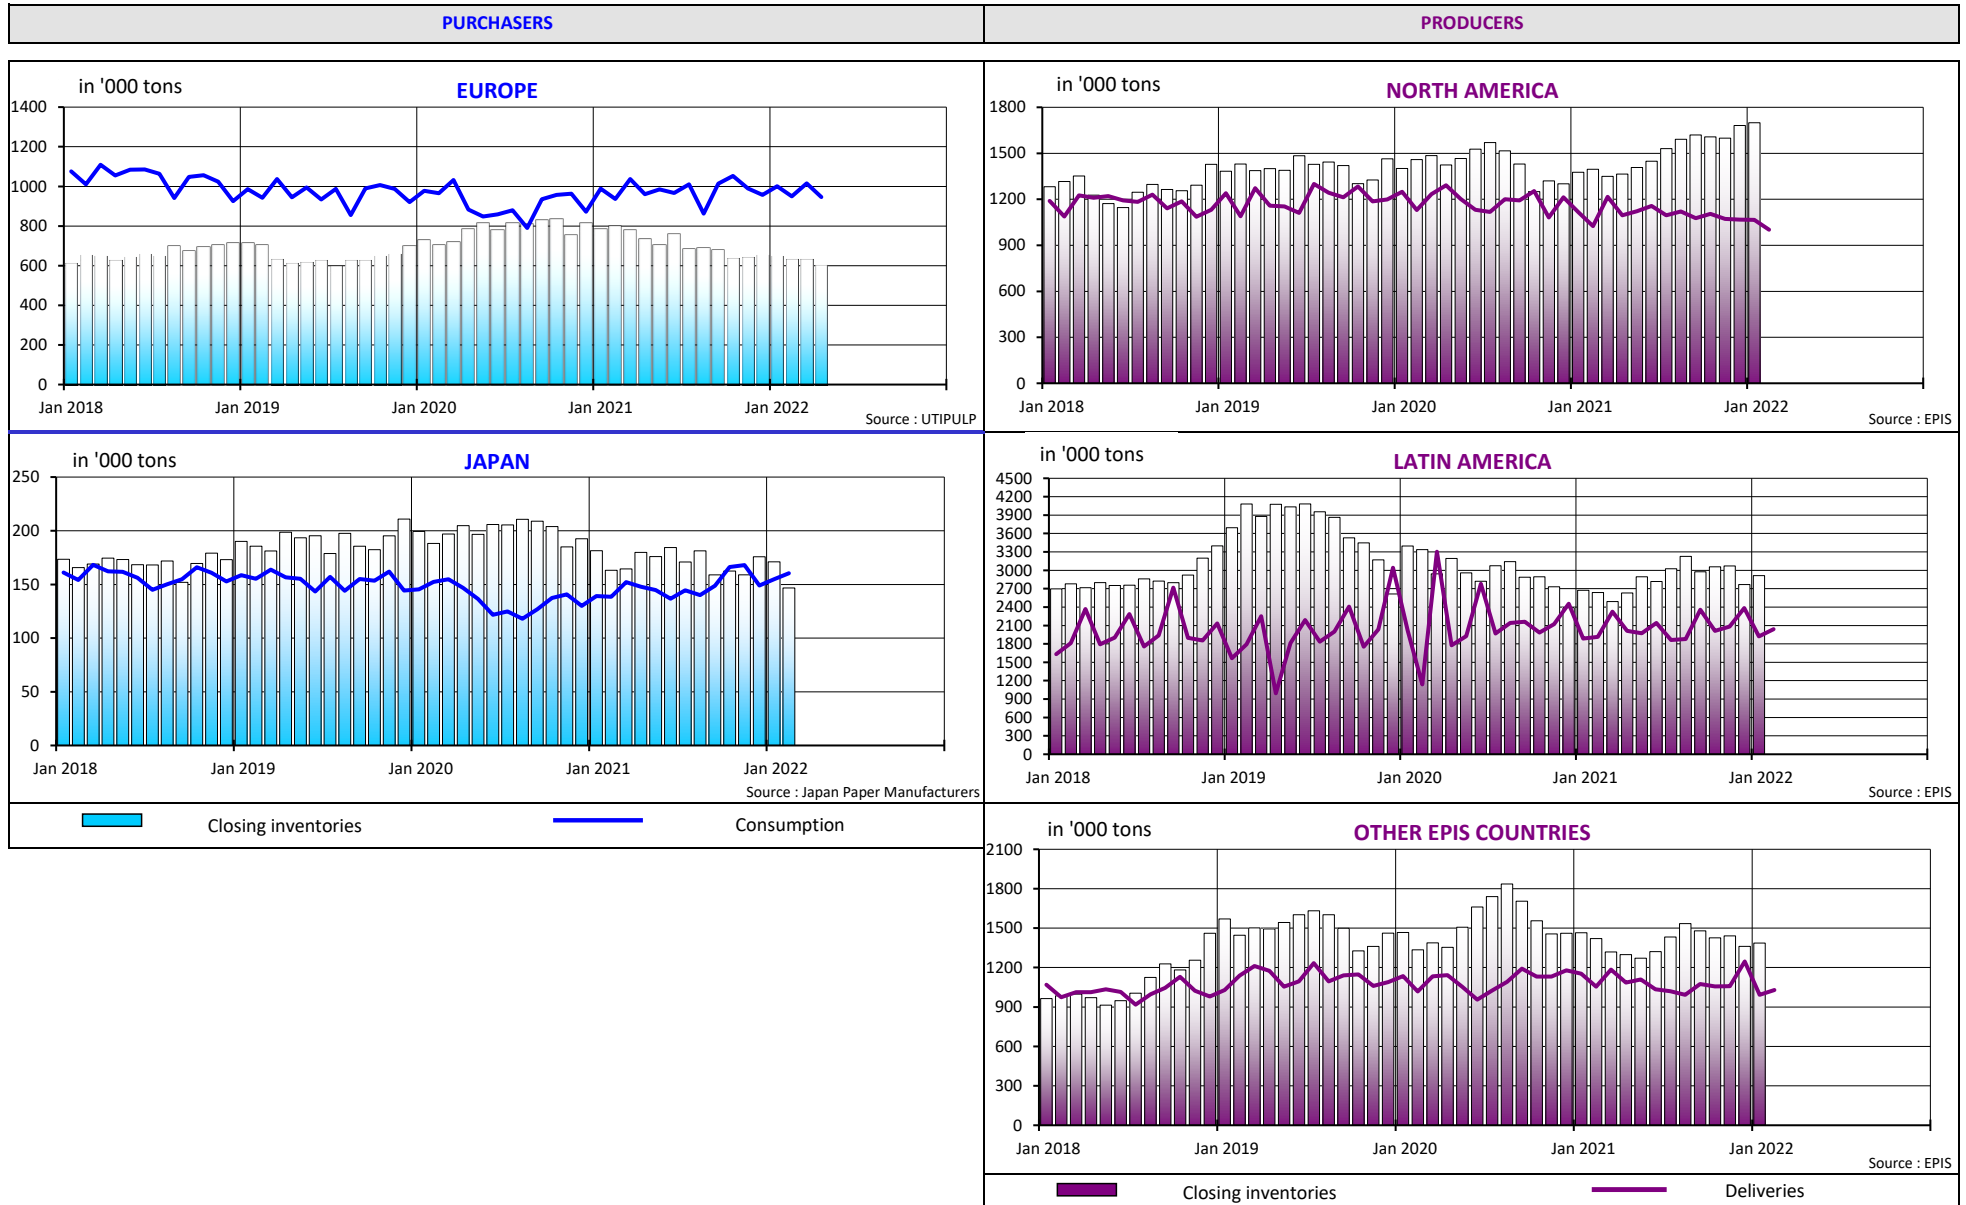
PURCHASERS

PRODUCERS

in '000 tons

EUROPE

1400
1200
1000
800
600
400
200
0

Jan 2018 Jan 2019 Jan 2020 Jan 2021 Jan 2022

Source : UTIPULP

in '000 tons

NORTH AMERICA

1800
1500
1200
900
600
300
0

Jan 2018 Jan 2019 Jan 2020 Jan 2021 Jan 2022

Source : EPIS

in '000 tons

JAPAN

250
200
150
100
50
0

Jan 2018 Jan 2019 Jan 2020 Jan 2021 Jan 2022

Source : Japan Paper Manufacturers

in '000 tons

LATIN AMERICA

4500
4200
3900
3600
3300
3000
2700
2400
2100
1800
1500
1200
900
600
300
0

Jan 2018 Jan 2019 Jan 2020 Jan 2021 Jan 2022

Source : EPIS

Closing inventories

Consumption

in '000 tons

OTHER EPIS COUNTRIES

2100
1800
1500
1200
900
600
300
0

Jan 2018 Jan 2019 Jan 2020 Jan 2021 Jan 2022

Source : EPIS

Closing inventories

Deliveries